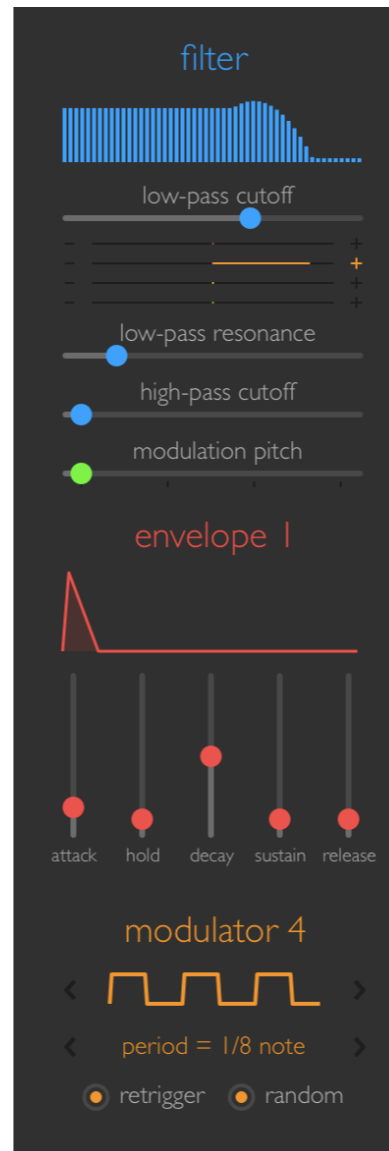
filter

low-pass cutoff

– +
– +
– +
– +

low-pass resonance

high-pass cutoff

modulation pitch

envelope 1

attack hold decay sustain release

modulator 4

‹ ›

‹ period = 1/8 note ›

retrigger random